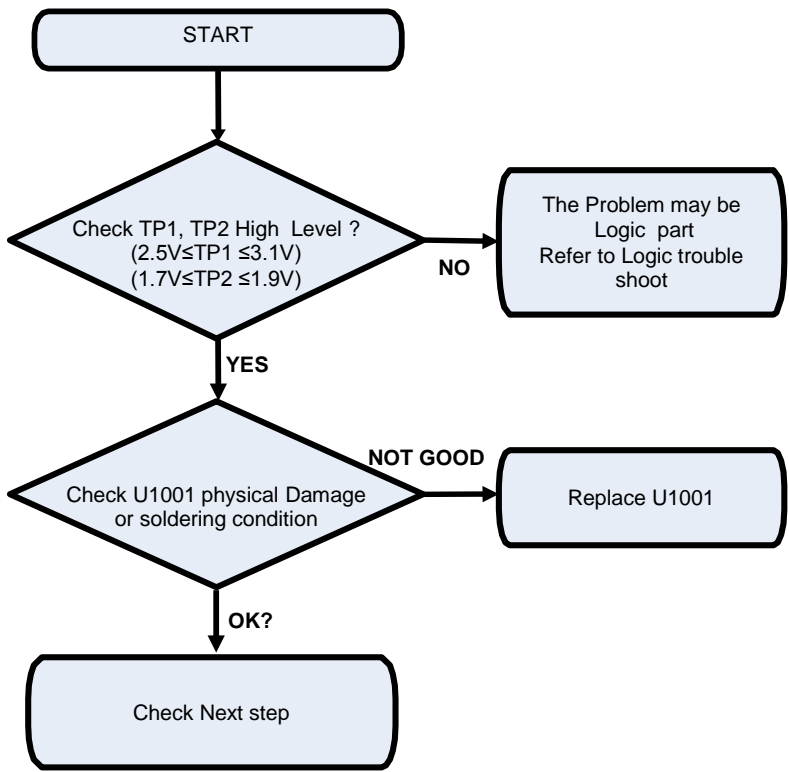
START

Check TP1, TP2 High Level ?
$(2.5V \leq TP1 \leq 3.1V)$
$(1.7V \leq TP2 \leq 1.9V)$

NO

The Problem may be Logic part
Refer to Logic trouble shoot

YES

NOT GOOD

Check U1001 physical Damage or soldering condition

Replace U1001

OK?

Check Next step